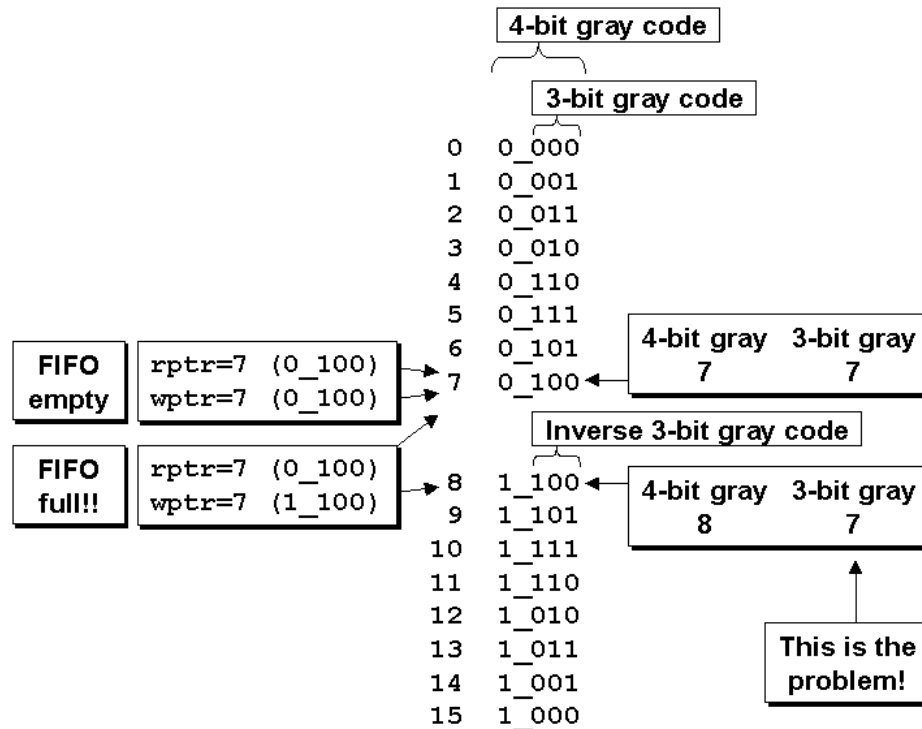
4-bit gray code

3-bit gray code

0 0_000
1 0_001
2 0_011
3 0_010
4 0_110
5 0_111
6 0_101
7 0_100

FIFO empty

rptr=7 (0_100)
wptr=7 (0_100)

4-bit gray 7
3-bit gray 7

Inverse 3-bit gray code

FIFO full!!

rptr=7 (0_100)
wptr=7 (1_100)

8 1_100
9 1_101
10 1_111
11 1_110
12 1_010
13 1_011
14 1_001
15 1_000

4-bit gray 8
3-bit gray 7

This is the problem!